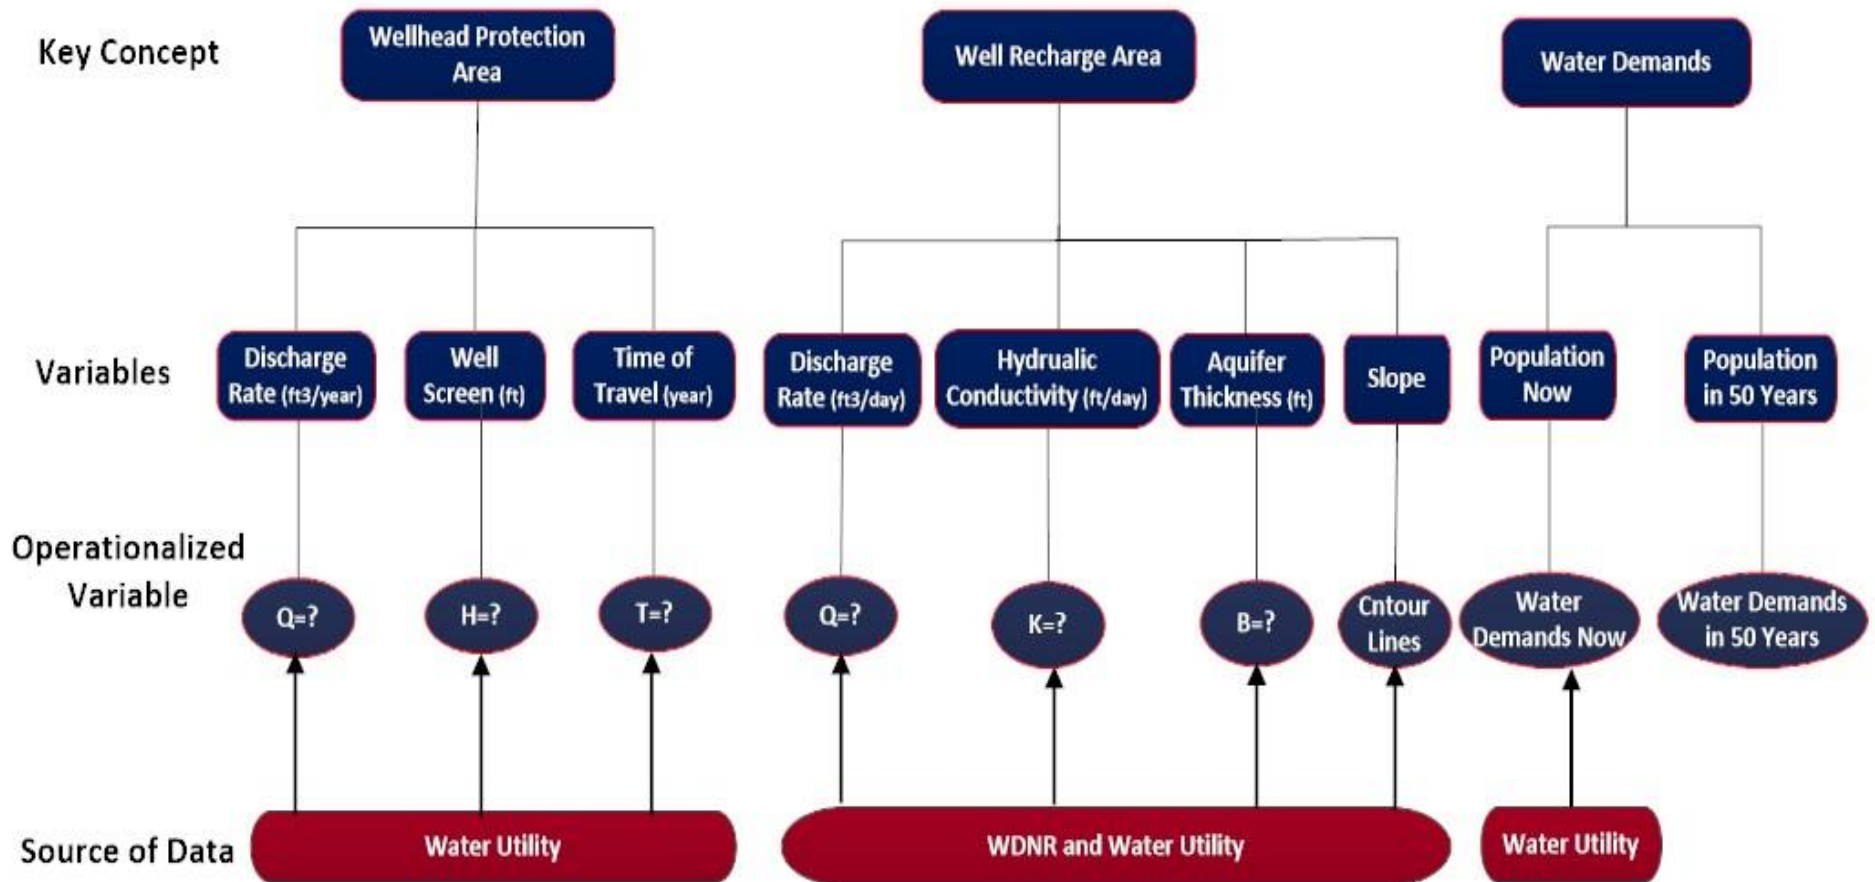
Key Concept

Wellhead Protection Area

Well Recharge Area

Water Demands

Variables

Discharge Rate (ft3/year)

Well Screen (ft)

Time of Travel (year)

Discharge Rate (ft3/day)

Hydrualic Conductivity (ft/day)

Aquifer Thickness (ft)

Slope

Population Now

Population in 50 Years

Operationalized Variable

Q=?

H=?

T=?

Q=?

K=?

B=?

Cntour Lines

Water Demands Now

Water Demands in 50 Years

Source of Data

Water Utility

WDNR and Water Utility

Water Utility